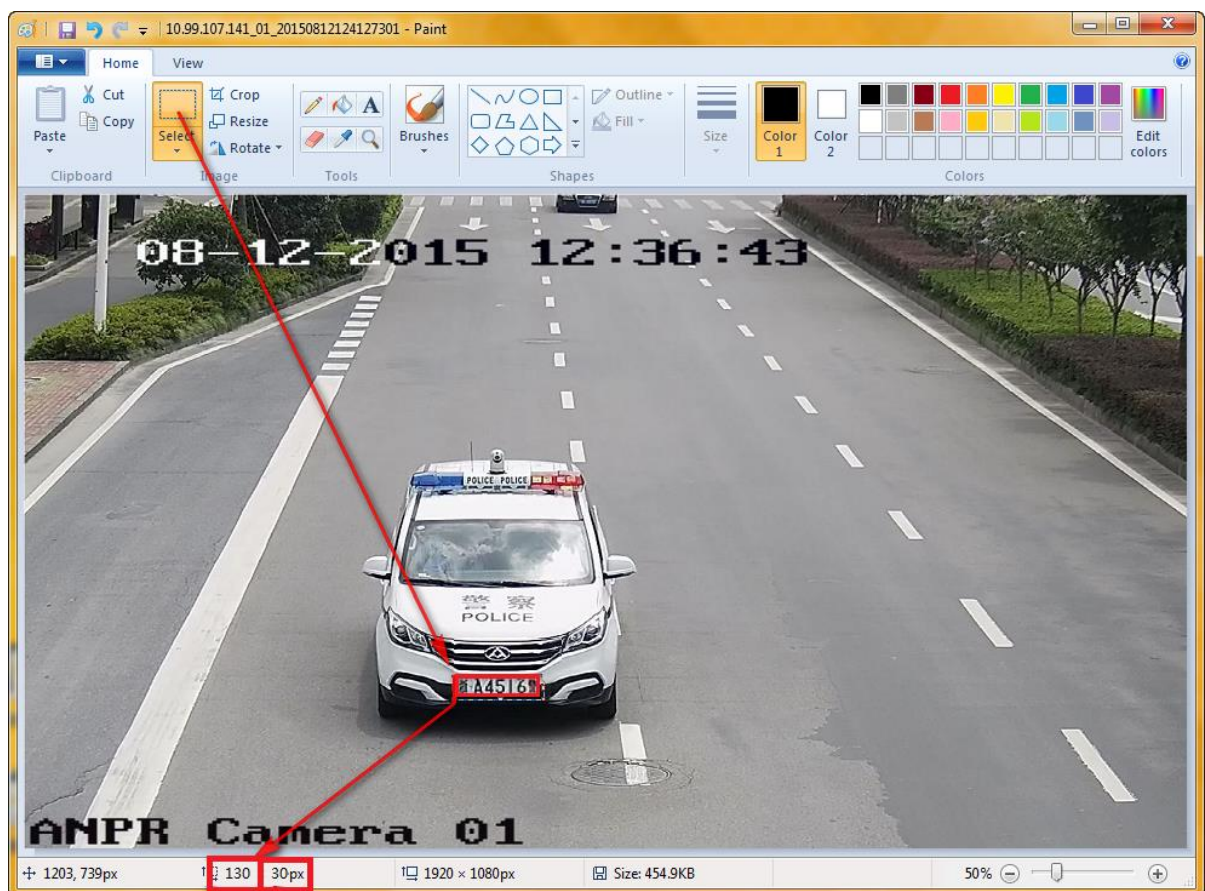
10.99.107.141_01_20150812124127301 - Paint

Home View

Paste Cut Copy Clipboard

Select Crop Resize Rotate Image

Tools

Brushes

Outline Fill Shapes

Size

Color 1 Color 2

Edit colors

Colors

08-12-2015 12:36:43

POLICE POLICE

警 察
POLICE

A4516

ANPR Camera 01

1203, 739px 130 30px 1920 × 1080px Size: 454.9KB 50%